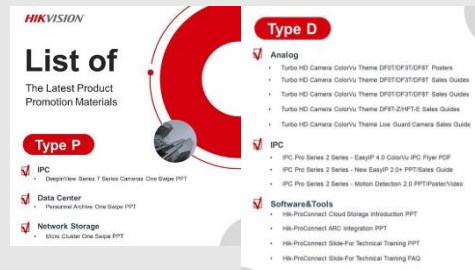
HIKVISION

List of

The Latest Product Promotion Materials

Type P

IPC
• DeepinView Series 7 Series Cameras One Swipe PPT

Data Center
• Personnel Archive One Swipe PPT

Network Storage
• Idiois Cluster One Swipe PPT

Type D

Analog
• Turbo HD Camera ColorVu Theme DF0T/DF3T/DF8T Posters
• Turbo HD Camera ColorVu Theme DF0T/DF3T/DF8T Sales Guides
• Turbo HD Camera ColorVu Theme DF0T/DF3T/DF8T Sales Guides
• Turbo HD Camera ColorVu Theme DF8T-Z/HPT-E Sales Guides
• Turbo HD Camera ColorVu Theme Live Guard Camera Sales Guide

IPC
• IPC Pro Series 2 Series - EasyIP 4.0 ColorVu IPC Flyer PDF
• IPC Pro Series 2 Series - New EasyIP 2.0+ PPT/Sales Guide
• IPC Pro Series 2 Series - Motion Detection 2.0 PPT/Poster/Video

Software&Tools
• Hik-ProConnect Cloud Storage Introduction PPT
• Hik-ProConnect ARC Integration PPT
• Hik-ProConnect Slide-For Technical Training PPT
• Hik-ProConnect Slide-For Technical Training FAQ